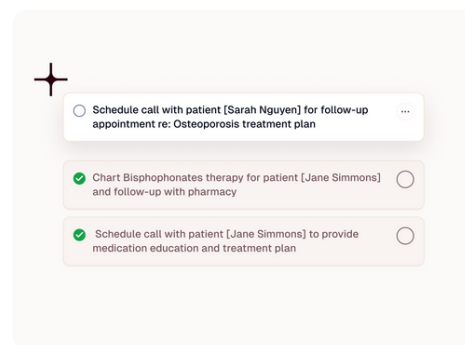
Schedule call with patient [Sarah Nguyen] for follow-up appointment re: Osteoporosis treatment plan

...

Chart Bisphophonates therapy for patient [Jane Simmons] and follow-up with pharmacy

Schedule call with patient [Jane Simmons] to provide medication education and treatment plan